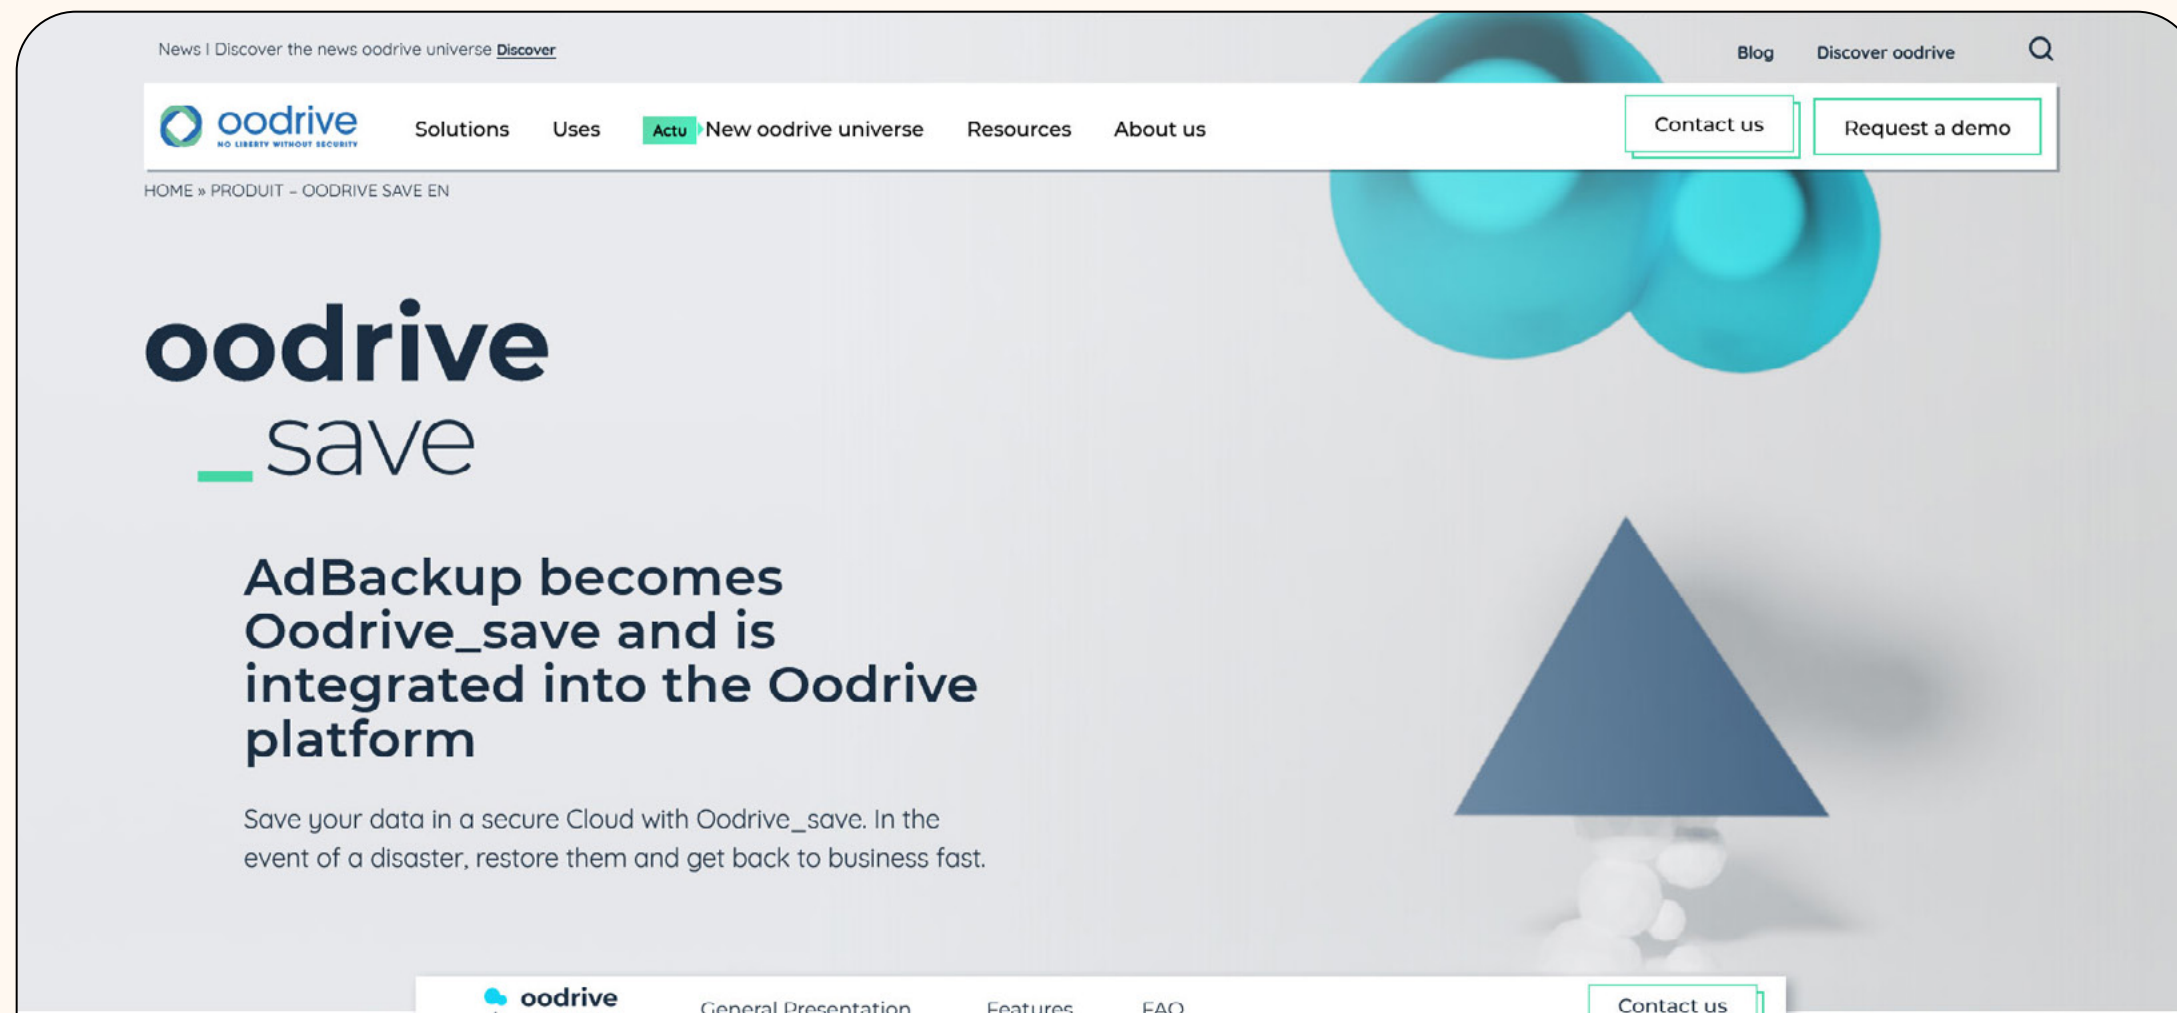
News I Discover the news oodrive universe Discover

Blog Discover oodrive

oodrive NO LIBERTY WITHOUT SECURITY

Solutions Uses Actu New oodrive universe Resources About us

Contact us Request a demo

HOME » PRODUIT – OODRIVE SAVE EN

oodrive
_save

AdBackup becomes Oodrive_save and is integrated into the Oodrive platform

Save your data in a secure Cloud with Oodrive_save. In the event of a disaster, restore them and get back to business fast.

oodrive General Presentation Features FAQ Contact us